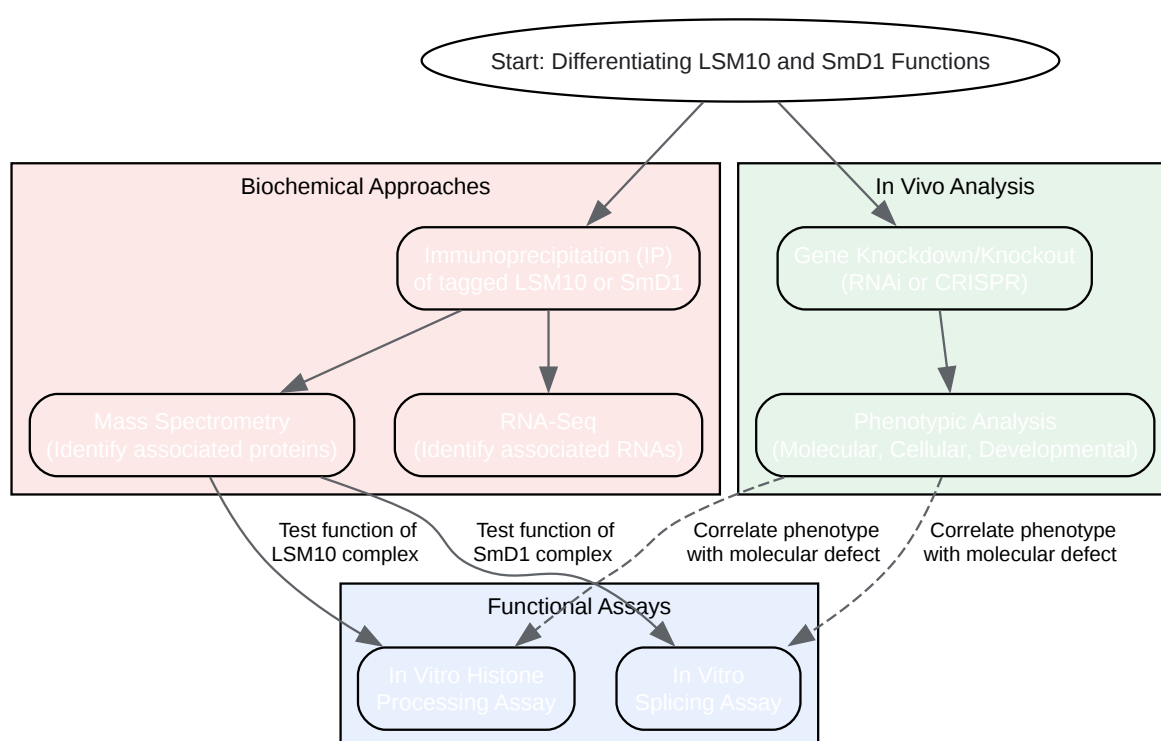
Start: Differentiating LSM10 and SmD1 Functions

Biochemical Approaches

Immunoprecipitation (IP) of tagged LSM10 or SmD1

Mass Spectrometry (Identify associated proteins)

RNA-Seq (Identify associated RNAs)

In Vivo Analysis

Gene Knockdown/Knockout (RNAi or CRISPR)

Phenotypic Analysis (Molecular, Cellular, Developmental)

Test function of LSM10 complex

Test function of SmD1 complex

Correlate phenotype with molecular defect

Correlate phenotype with molecular defect

Functional Assays

In Vitro Histone Processing Assay

In Vitro Splicing Assay